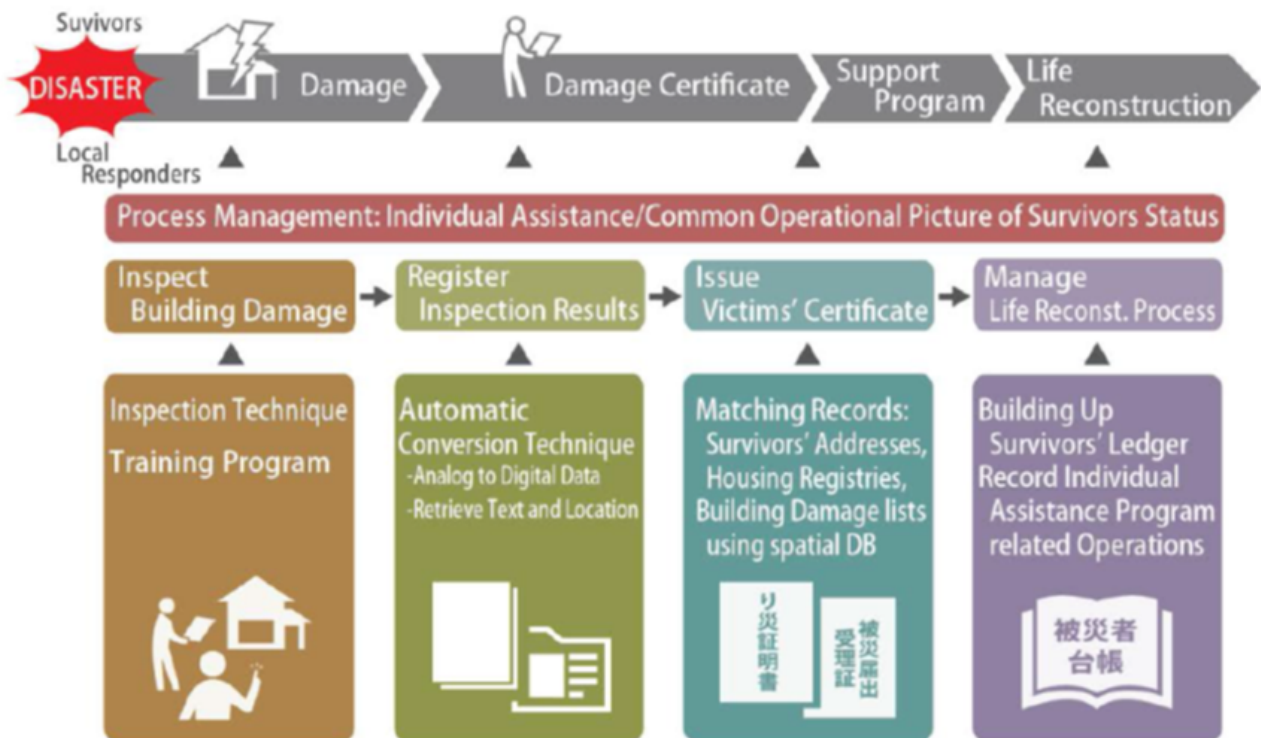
Suvivors

DISASTER

Local Responders

Damage

Damage Certificate

Support Program

Life Reconstruction

Process Management: Individual Assistance/Common Operational Picture of Survivors Status

Inspect Building Damage

Register Inspection Results

Issue Victims' Certificate

Manage Life Reconst. Process

Inspection Technique

Training Program

Automatic Conversion Technique

-Analog to Digital Data

-Retrieve Text and Location

Matching Records: Survivors' Addresses, Housing Registries, Building Damage lists using spatial DB

り災証明書

被災届出受理証

Building Up Survivors' Ledger Record Individual Assistance Program related Operations

被災者台帳